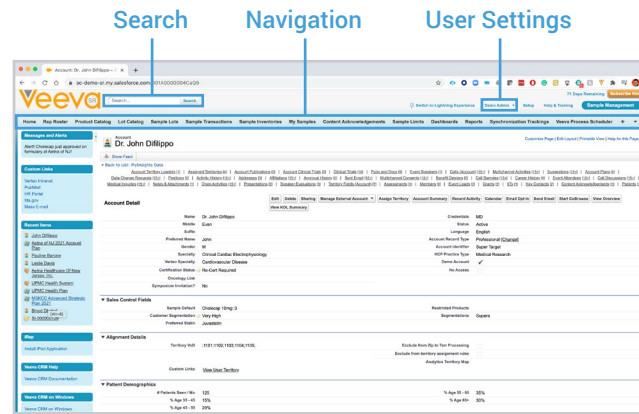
Search
Navigation
User Settings

Account: Dr. John DiFilippo ~ ×
ac-demo-sr.my.salesforce.com/001A000004Cz29
71 Days Remaining Subscribe Now
Veeva CRM
Search... Search
Switch to Lightning Experience Sean Admin Setup Help & Training Sample Management
Home Rep Roster Product Catalog Lot Catalog Sample Lots Sample Transactions Sample Inventories My Samples Content Acknowledgements Sample Limits Dashboards Reports Synchronization Trackings Veeva Process Scheduler +

Messages and Alerts
Alert! Choiscap just approved on formulary at Aetna of NJ!

Custom Links
Veeva Intranet
PubMed
HR Portal
My.gov
Veeva E-mail

Recent Items
John DiFilippo
Aetna of NJ 2021 Account Plan
Pauline Barone
Leslie Davis
Aetna Healthcare Of New Jersey, Inc.
UPMC Health System
UPMC Health Plan
MSKCC Advanced Strategic Plan 2021
Bryan Dr...
Sr-0000ch...

Map
Install iPad Application

Veeva CRM Help
Veeva CRM Documentation

Veeva CRM on Windows
Veeva CRM on Windows

Account
Dr. John DiFilippo
Customize Page | Edit Layout | Printable View | Help for this Page
Show Feed
« Back to List: Pulledrights Data

Account Detail
Edit Delete Sharing Manage External Account Assign Territory Account Summary Record Activity Calendar Email Opt-in Send Email Start CoBrowse View Overview View KOL Summary

Name Dr. John DiFilippo
Middle Euan
Suffix
Preferred Name John
Gender M
Specialty Clinical Cardiac Electrophysiology
Veeva Specialty Cardiovascular Disease
Certification Status Re-Cert Required
Oncology Link
Symposium Invitation? No

Credentials MD
Status Active
Language English
Account Record Type Professional [Change]
Account Identifier Super Target
HCP Practice Type Medical Research
Demo Account ✓
No Access

Sales Control Fields
Sample Default Choiscap 10mg 3
Customer Segmentation Very High
Preferred Statin Jovastatin
Restricted Products
Segmentations Supers

Alignment Details
Territory Vod 1101;1102;1103;1104;1105;
Custom Links View User Territory
Exclude from Zip to Terr Processing
Exclude from territory assignment rules
Analytics Territory Map

Patient Demographics
# Patients Seen / Mo 125
% Age 35 - 45 15%
% Age 45 - 55 20%
% Age 55 - 65 35%
% Age 65+ 30%